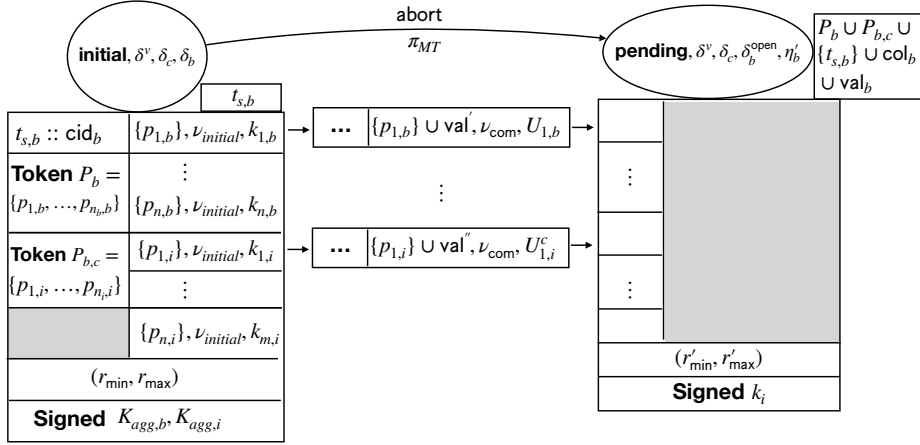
abort

$\pi_{MT}$

**initial**, $\delta^v, \delta_c, \delta_b$

**pending**, $\delta^v, \delta_c, \delta_b^{\text{open}}, \eta_b'$

$P_b \cup P_{b,c} \cup \{t_{s,b}\} \cup \text{col}_b \cup \text{val}_b$

$t_{s,b}$

$t_{s,b}$ :: cid$_b$ | $\{p_{1,b}\}, \nu_{initial}, k_{1,b}$

**Token** $P_b = \{p_{1,b}, \ldots, p_{n_b,b}\}$ | ⋮ | $\{p_{n,b}\}, \nu_{initial}, k_{n,b}$

**Token** $P_{b,c} = \{p_{1,i}, \ldots, p_{n_i,i}\}$ | $\{p_{1,i}\}, \nu_{initial}, k_{1,i}$ | ⋮

$\{p_{n,i}\}, \nu_{initial}, k_{m,i}$

$(r_{\text{min}}, r_{\text{max}})$

**Signed** $K_{agg,b}, K_{agg,i}$

**...** $\{p_{1,b}\} \cup \text{val}', \nu_{\text{com}}, U_{1,b}$

⋮

**...** $\{p_{1,i}\} \cup \text{val}'', \nu_{\text{com}}, U_{1,i}^c$

⋮

⋮

$(r'_{\text{min}}, r'_{\text{max}})$

**Signed** $k_i$